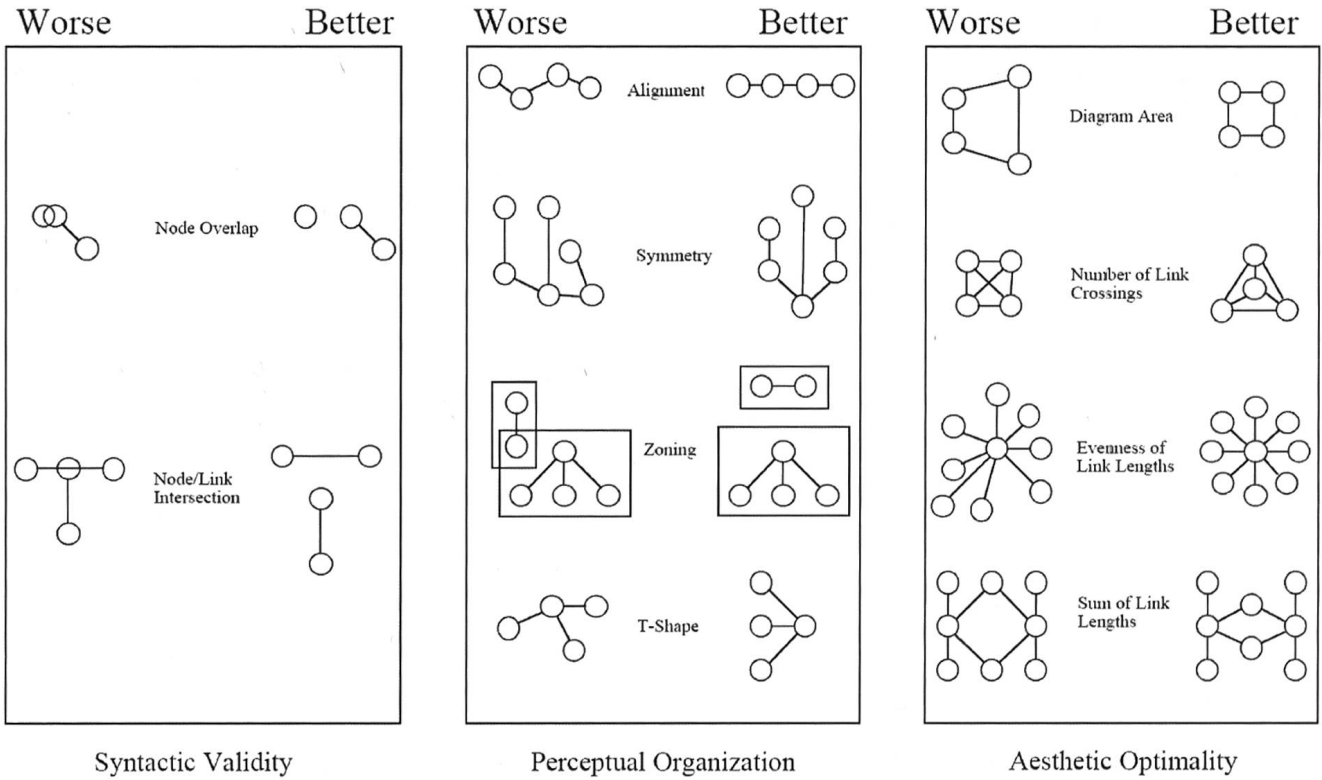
Worse Better

Node Overlap

Node/Link Intersection

Syntactic Validity

Worse Better

Alignment

Symmetry

Zoning

T-Shape

Perceptual Organization

Worse Better

Diagram Area

Number of Link Crossings

Evenness of Link Lengths

Sum of Link Lengths

Aesthetic Optimality